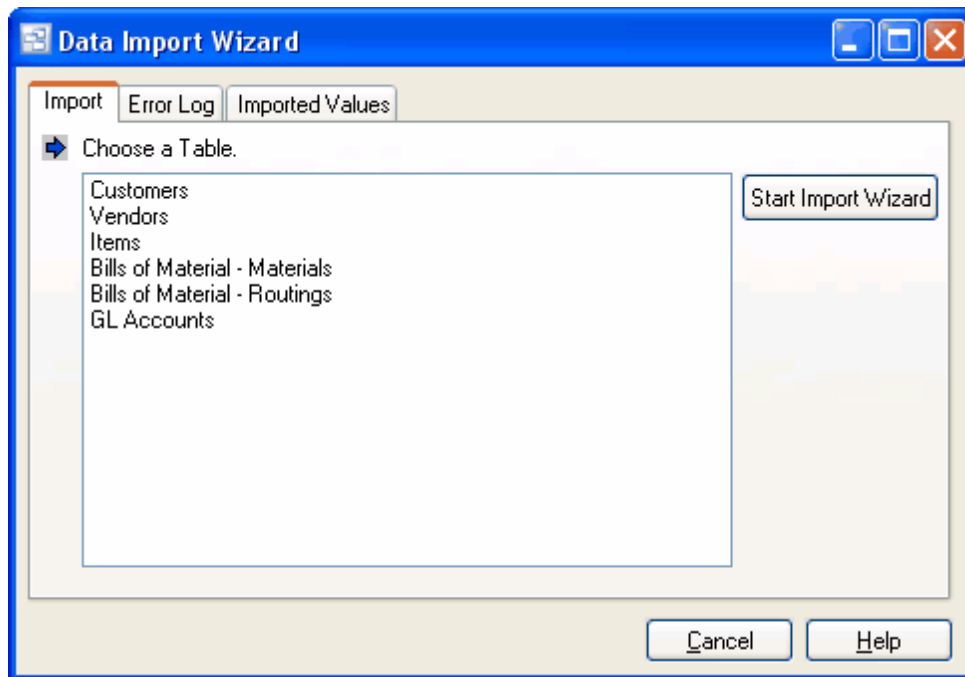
Data Import Wizard

Import | Error Log | Imported Values

Choose a Table.

Customers
Vendors
Items
Bills of Material - Materials
Bills of Material - Routings
GL Accounts

Start Import Wizard

Cancel
Help